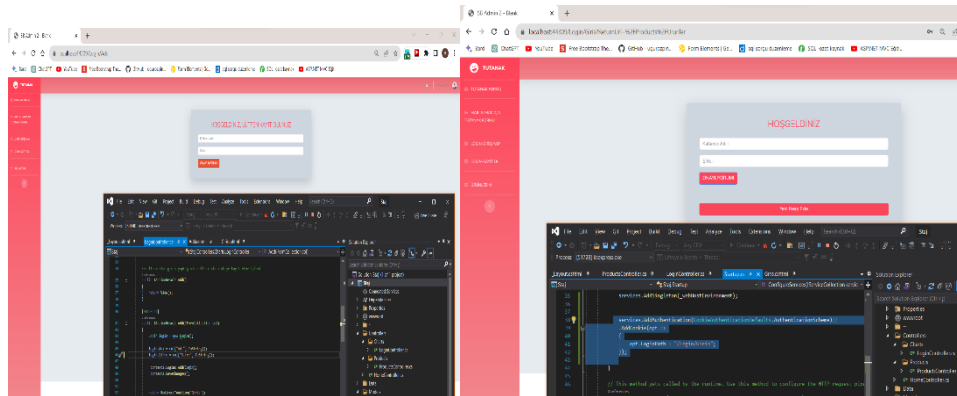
SB Admin 2 - Blank
localhost:44308/Login/Index?ReturnUrl=%2FProducts%2FIndex
ChatGPT
YouTube
Free Bootstrap The...
GitHub
Form Elements | Co...
SQL
ASP.NET MVC
TUTANAK
HOŞGELDİNİZ
Kullanıcı Adı
Şifre
GİRİŞ YAP
Yeni Hesap Oluştur
File Edit View Git Project Build Debug Test Analyze Tools Extensions Window Help
Startup.cs
ProductsController.cs
LoginController.cs
_Layout.cshtml
Solution Explorer
Properties
wwwroot
Controllers
Charts
LoginController.cs
Products
ProductsController.cs
HomeController.cs
Data
services.AddMvc();
services.AddAuthentication(CookieAuthenticationDefaults.AuthenticationScheme)
.AddCookie(opt =>
{
opt.LoginPath = "/Login/Index";
});
// This method gets called by the runtime. Use this method to configure the HTTP request pipeline.